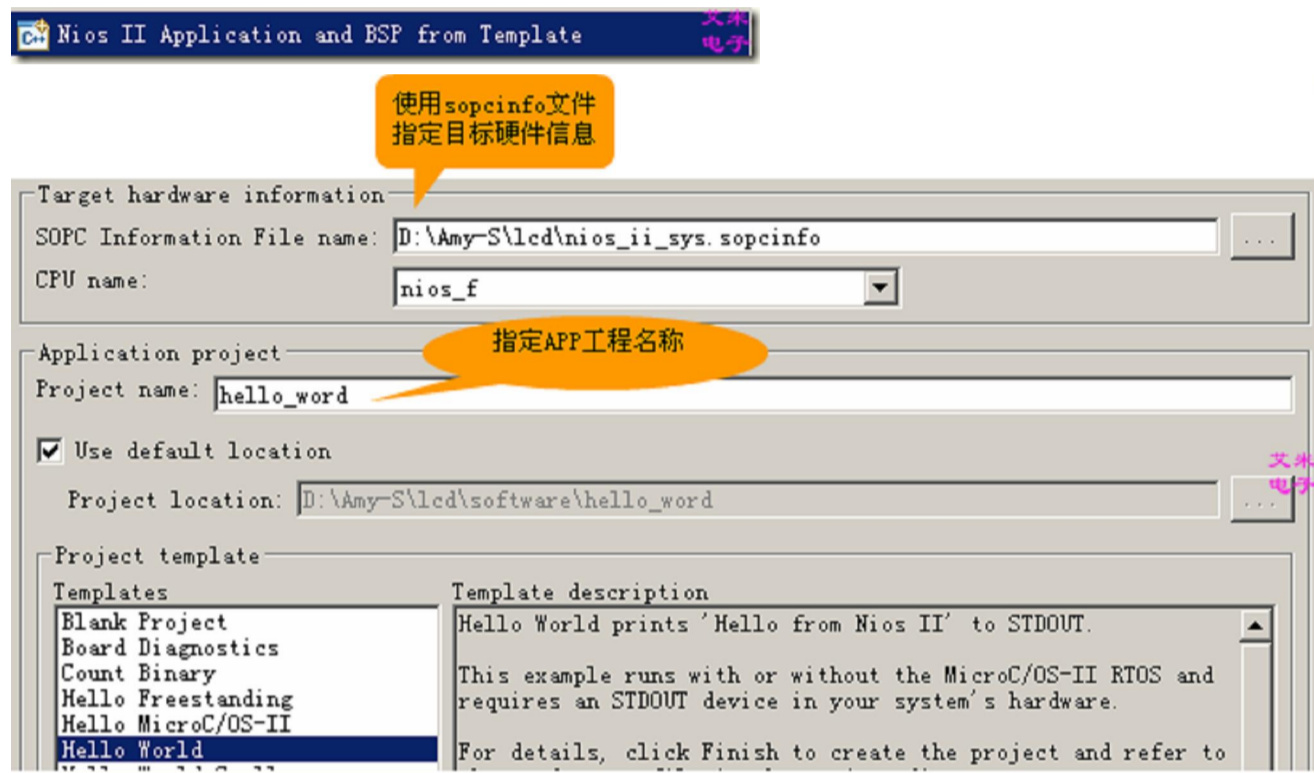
Nios II Application and BSP from Template

文米电子

使用sopcinfo文件指定目标硬件信息

Target hardware information

SOPC Information File name: D:\Amy-S\lcd\nios_ii_sys.sopcinfo ...

CPU name: nios_f

Application project

指定APP工程名称

Project name: hello_word

☑ Use default location

文米电子

Project location: D:\Amy-S\lcd\software\hello_word ...

Project template

Templates

Blank Project
Board Diagnostics
Count Binary
Hello Freestanding
Hello MicroC/OS-II
Hello World
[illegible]

Template description

Hello World prints 'Hello from Nios II' to STDOUT.

This example runs with or without the MicroC/OS-II RTOS and requires an STDOUT device in your system's hardware.

For details, click Finish to create the project and refer to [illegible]